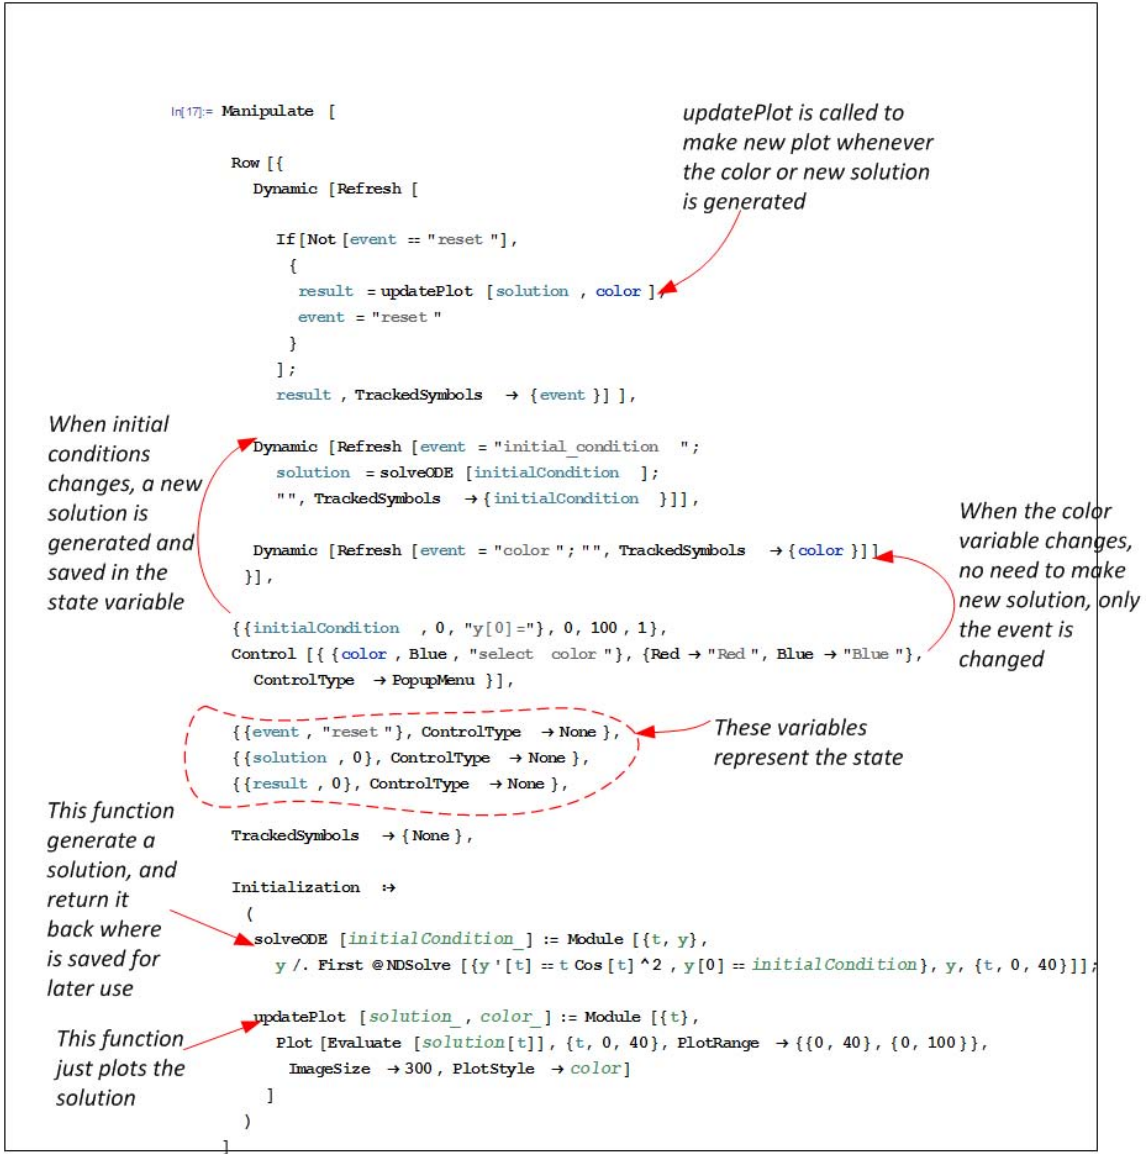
In[17]:= Manipulate [

Row [{
Dynamic [Refresh [

If [Not [event == "reset "],
{
result = updatePlot [solution , color ];
event = "reset "
}
];
result , TrackedSymbols → {event }] ],

Dynamic [Refresh [event = "initial_condition ";
solution = solveODE [initialCondition ];
"", TrackedSymbols → {initialCondition }]],

Dynamic [Refresh [event = "color "; "", TrackedSymbols → {color }]]
}],

{{initialCondition , 0, "y[0]="}, 0, 100 , 1},
Control [{ {color , Blue , "select color "}, {Red → "Red ", Blue → "Blue "},
ControlType → PopupMenu }],

{{event , "reset "}, ControlType → None },
{{solution , 0}, ControlType → None },
{{result , 0}, ControlType → None },

TrackedSymbols → {None },

Initialization :→
(
solveODE [initialCondition_] := Module [{t, y},
y /. First @NDSolve [{y '[t] == t Cos [t] ^2 , y[0] == initialCondition}, y, {t, 0, 40}]];

updatePlot [solution_ , color_] := Module [{t},
Plot [Evaluate [solution[t]], {t, 0, 40}, PlotRange → {{0, 40}, {0, 100}},
ImageSize → 300 , PlotStyle → color]
]
)
]

updatePlot is called to make new plot whenever the color or new solution is generated

When initial conditions changes, a new solution is generated and saved in the state variable

When the color variable changes, no need to make new solution, only the event is changed

These variables represent the state

This function generate a solution, and return it back where is saved for later use

This function just plots the solution